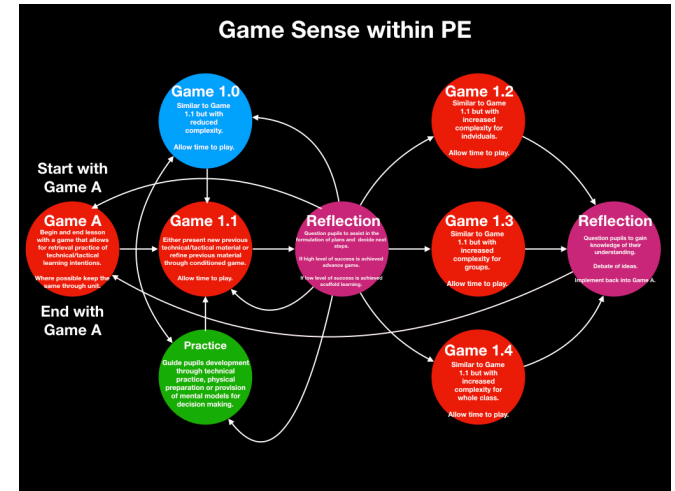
Game Sense within PE

Start with Game A

Game A
Begin and end lesson with a game that allows for retrieval practice of technical/tactical learning intentions.

Where possible keep the same through unit.

End with Game A

Game 1.0
Similar to Game 1.1 but with reduced complexity.

Allow time to play.

Game 1.1
Either present new previous technical/tactical material or refine previous material through conditioned game.

Allow time to play.

Practice
Guide pupils development through technical practice, physical preparation or provision of mental models for decision making.

Reflection
Question pupils to assist in the formulation of plans and decide next steps.

If high level of success is achieved advance game.

If low level of success is achieved scaffold learning.

Game 1.2
Similar to Game 1.1 but with increased complexity for individuals.

Allow time to play.

Game 1.3
Similar to Game 1.1 but with increased complexity for groups.

Allow time to play.

Game 1.4
Similar to Game 1.1 but with increased complexity for whole class.

Allow time to play.

Reflection
Question pupils to gain knowledge of their understanding.

Debate of ideas.

Implement back into Game A.